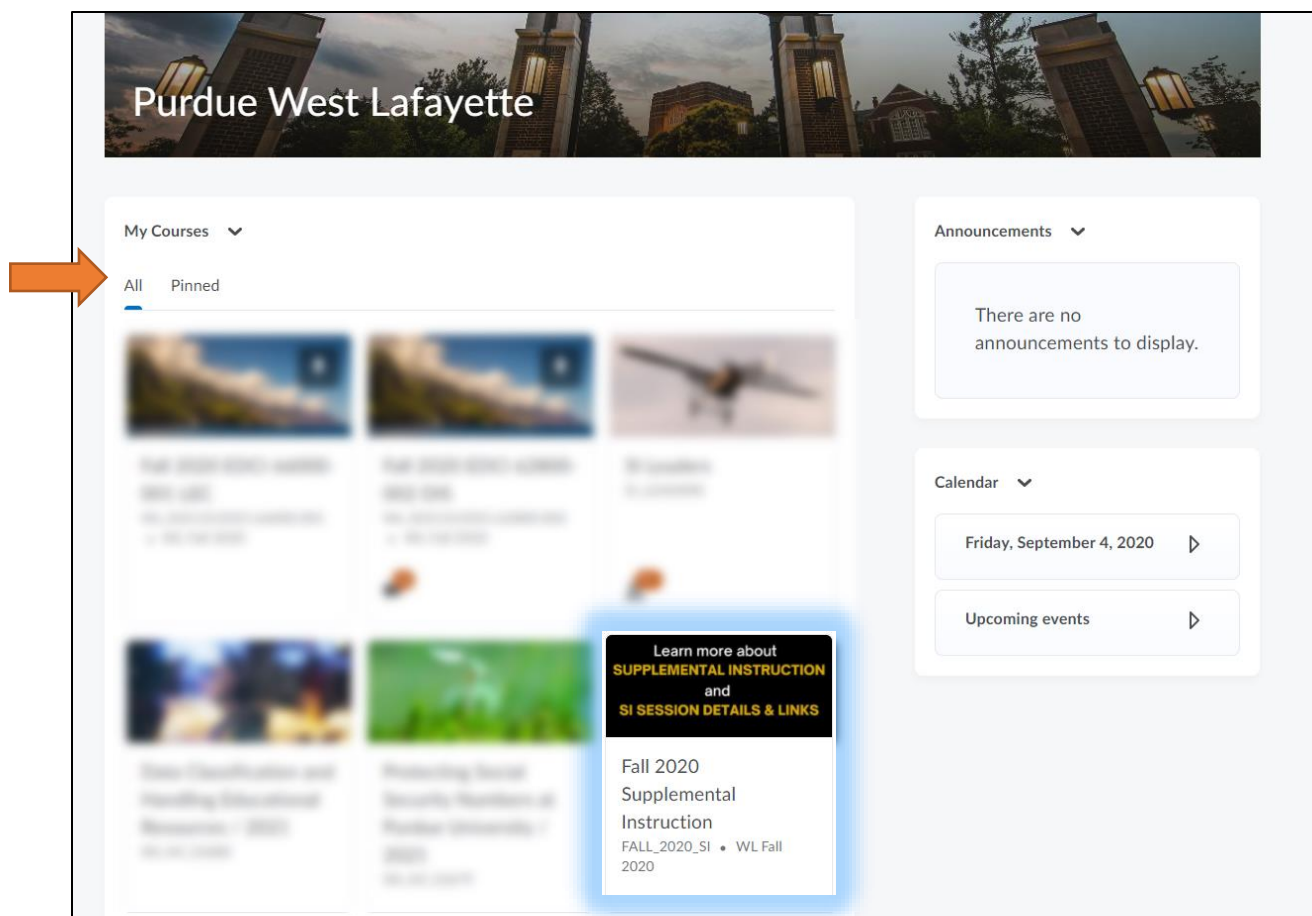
Purdue West Lafayette

My Courses

All Pinned

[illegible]

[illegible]

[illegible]

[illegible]

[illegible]

Learn more about
SUPPLEMENTAL INSTRUCTION
and
SI SESSION DETAILS & LINKS

Fall 2020 Supplemental Instruction
FALL_2020_SI • WL Fall 2020

Announcements

There are no announcements to display.

Calendar

Friday, September 4, 2020

Upcoming events